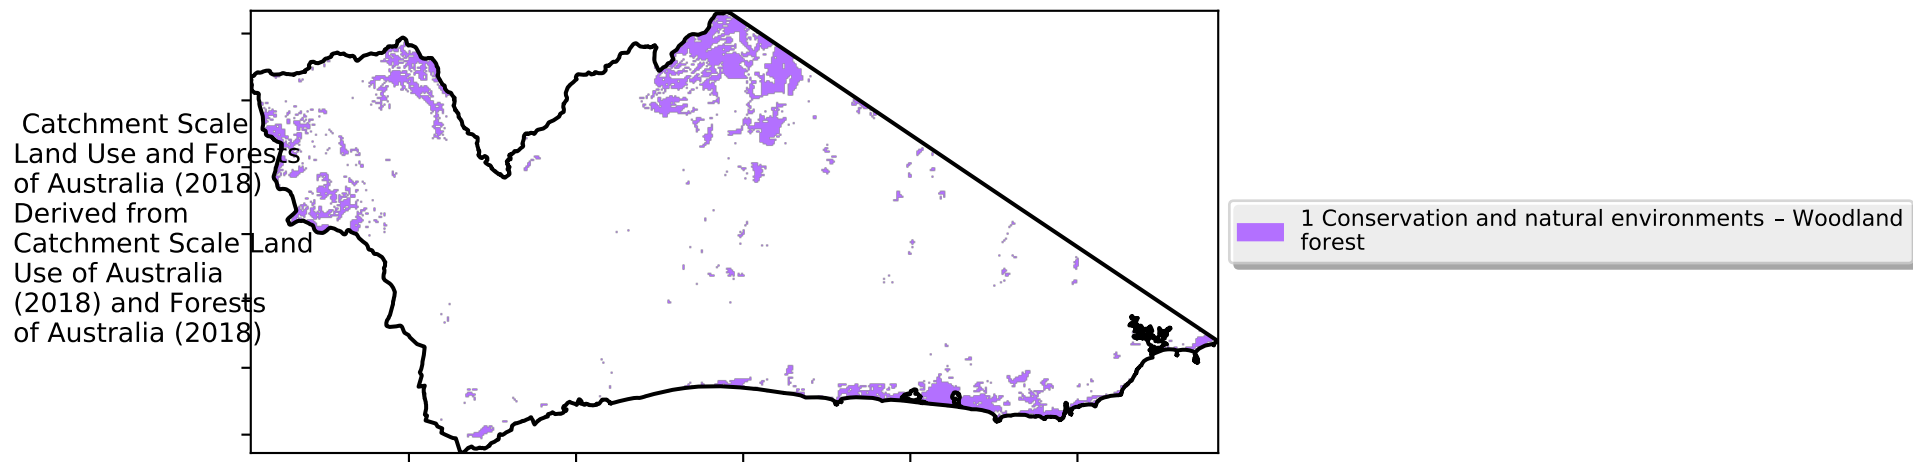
Catchment Scale Land Use and Forests of Australia (2018) Derived from Catchment Scale Land Use of Australia (2018) and Forests of Australia (2018)

1 Conservation and natural environments – Woodland forest